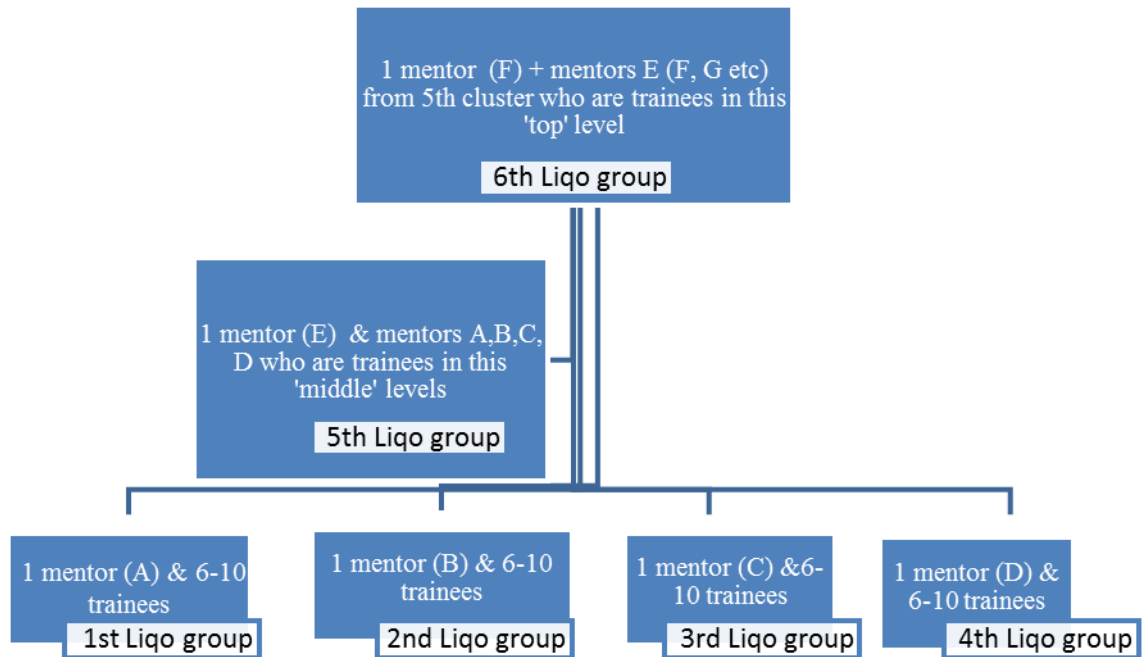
1 mentor (F) + mentors E (F, G etc) from 5th cluster who are trainees in this 'top' level

6th Liqo group

1 mentor (E) & mentors A,B,C, D who are trainees in this 'middle' levels

5th Liqo group

1 mentor (A) & 6-10 trainees

1st Liqo group

1 mentor (B) & 6-10 trainees

2nd Liqo group

1 mentor (C) &6-10 trainees

3rd Liqo group

1 mentor (D) & 6-10 trainees

4th Liqo group